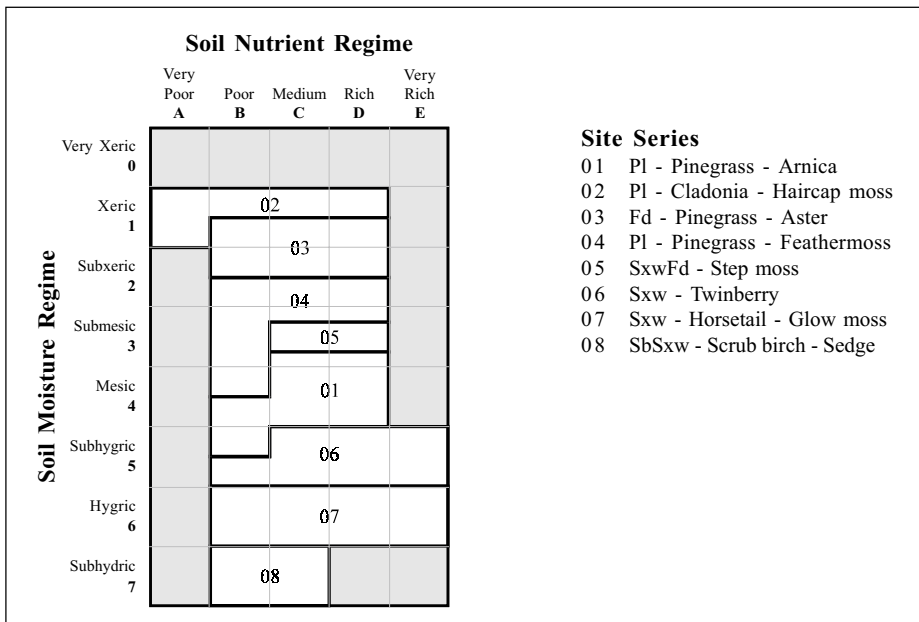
Soil Nutrient Regime

Very Poor
A

Poor
B

Medium
C

Rich
D

Very Rich
E

Soil Moisture Regime

Very Xeric
0

Xeric
1

Subxeric
2

Submesic
3

Mesic
4

Subhygric
5

Hygric
6

Subhydric
7

02

03

04

05

01

06

07

08

Site Series
01 Pl - Pinegrass - Arnica
02 Pl - Cladonia - Haircap moss
03 Fd - Pinegrass - Aster
04 Pl - Pinegrass - Feathermoss
05 SxwFd - Step moss
06 Sxw - Twinberry
07 Sxw - Horsetail - Glow moss
08 SbSxw - Scrub birch - Sedge